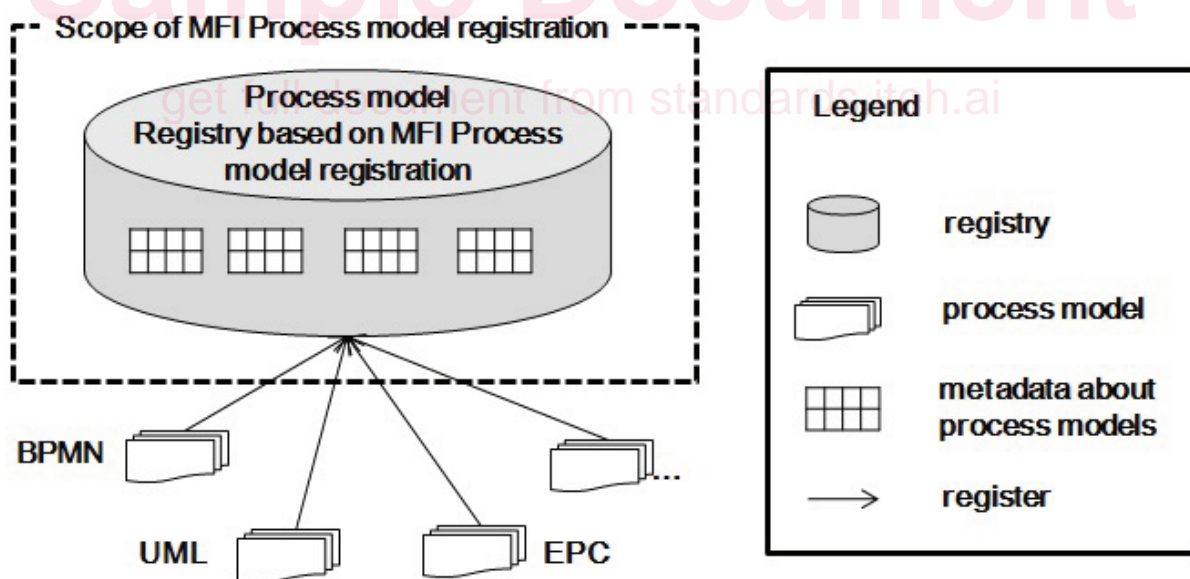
Sample Document

Scope of MFI Process model registration

get full document from standards.iteh.ai

Process model Registry based on MFI Process model registration

BPMN

UML

EPC

...

Legend

registry

process model

metadata about process models

register